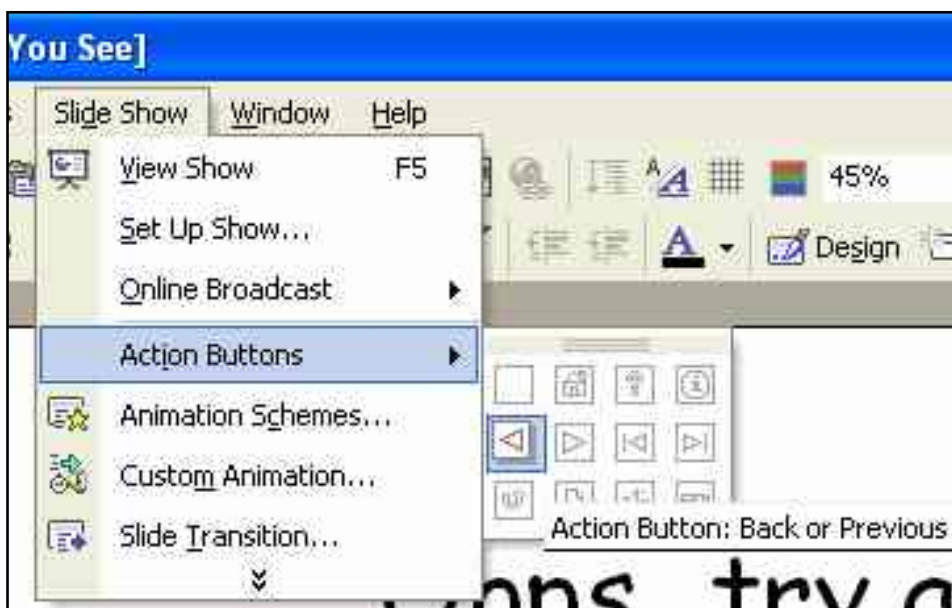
You See]

Slide Show Window Help

View Show F5

Set Up Show...

Online Broadcast

Action Buttons

Animation Schemes...

Custom Animation...

Slide Transition...

45%

Design

Action Button: Back or Previous

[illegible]ops, try a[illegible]